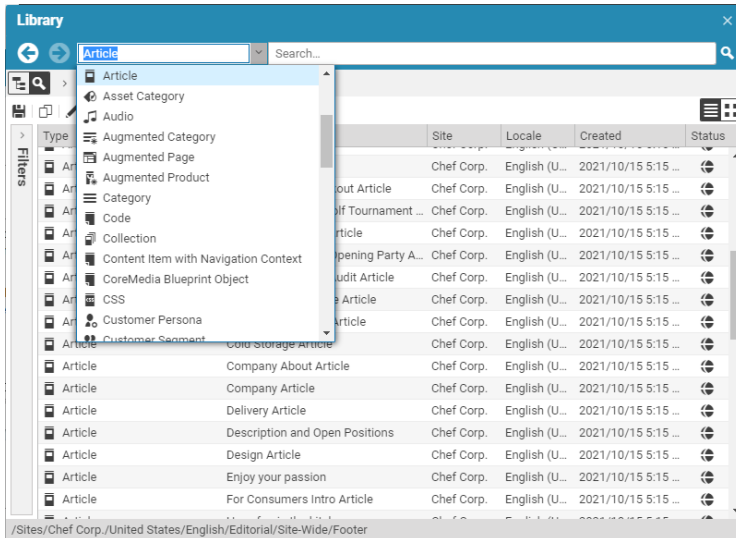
Library

Article

Search...

Article
Asset Category
Audio
Augmented Category
Augmented Page
Augmented Product
Category
Code
Collection
Content Item with Navigation Context
CoreMedia Blueprint Object
CSS
Customer Persona

Filters

| Type | Name | Site | Locale | Created | Status |
|---|---|---|---|---|---|
| Art | out Article | Chef Corp. | English (U... | 2021/10/15 5:15 ... | |
| Art | lf Tournament ... | Chef Corp. | English (U... | 2021/10/15 5:15 ... | |
| Art | rticle | Chef Corp. | English (U... | 2021/10/15 5:15 ... | |
| Art | pening Party A... | Chef Corp. | English (U... | 2021/10/15 5:15 ... | |
| Art | udit Article | Chef Corp. | English (U... | 2021/10/15 5:15 ... | |
| Art | e Article | Chef Corp. | English (U... | 2021/10/15 5:15 ... | |
| Art | rticle | Chef Corp. | English (U... | 2021/10/15 5:15 ... | |
| Article | Cold Storage Article | Chef Corp. | English (U... | 2021/10/15 5:15 ... | |
| Article | Company About Article | Chef Corp. | English (U... | 2021/10/15 5:15 ... | |
| Article | Company Article | Chef Corp. | English (U... | 2021/10/15 5:15 ... | |
| Article | Delivery Article | Chef Corp. | English (U... | 2021/10/15 5:15 ... | |
| Article | Description and Open Positions | Chef Corp. | English (U... | 2021/10/15 5:15 ... | |
| Article | Design Article | Chef Corp. | English (U... | 2021/10/15 5:15 ... | |
| Article | Enjoy your passion | Chef Corp. | English (U... | 2021/10/15 5:15 ... | |
| Article | For Consumers Intro Article | Chef Corp. | English (U... | 2021/10/15 5:15 ... | |

/Sites/Chef Corp./United States/English/Editorial/Site-Wide/Footer